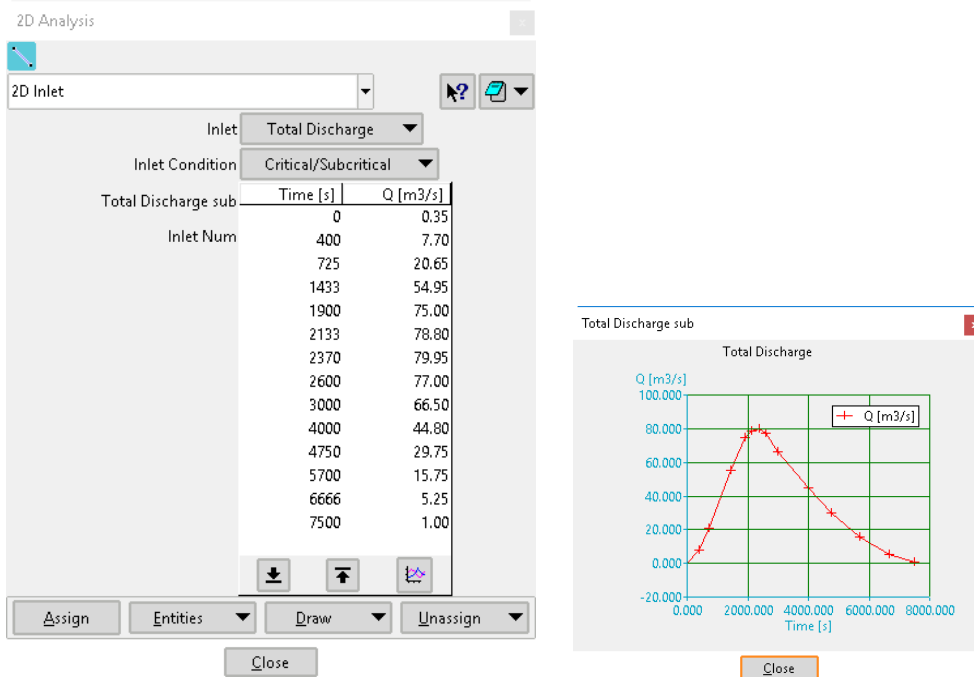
2D Analysis

2D Inlet

Inlet Total Discharge

Inlet Condition Critical/Subcritical

Total Discharge sub

Inlet Num

| Time [s] | Q [m3/s] |
|---|---|
| 0 | 0.35 |
| 400 | 7.70 |
| 725 | 20.65 |
| 1433 | 54.95 |
| 1900 | 75.00 |
| 2133 | 78.80 |
| 2370 | 79.95 |
| 2600 | 77.00 |
| 3000 | 66.50 |
| 4000 | 44.80 |
| 4750 | 29.75 |
| 5700 | 15.75 |
| 6666 | 5.25 |
| 7500 | 1.00 |

Assign Entities Draw Unassign

Close

Total Discharge sub

Total Discharge

Q [m3/s]
100.000
80.000
60.000
40.000
20.000
0.000
-20.000
0.000 2000.000 4000.000 6000.000 8000.000
Time [s]

Q [m3/s]

Close